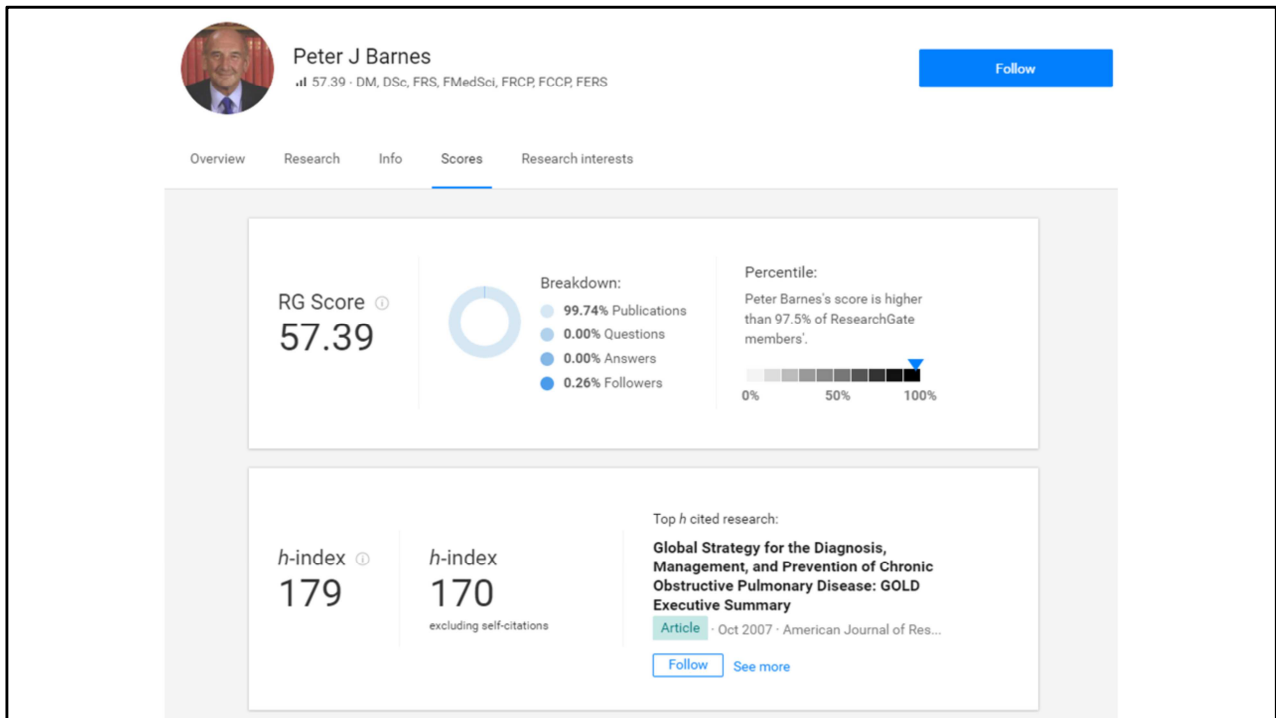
Peter J Barnes

57.39 · DM, DSc, FRS, FMedSci, FRCP, FCCP, FERS

Follow

Overview Research Info Scores Research interests

RG Score
57.39

Breakdown:
99.74% Publications
0.00% Questions
0.00% Answers
0.26% Followers

Percentile:
Peter Barnes's score is higher than 97.5% of ResearchGate members'.

0% 50% 100%

*h*-index
179

*h*-index
170
excluding self-citations

Top *h* cited research:

Global Strategy for the Diagnosis, Management, and Prevention of Chronic Obstructive Pulmonary Disease: GOLD Executive Summary

Article · Oct 2007 · American Journal of Res...

Follow See more